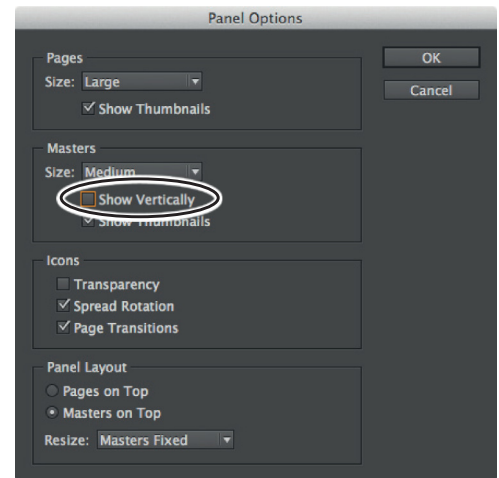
Panel Options

Pages
Size: Large
Show Thumbnails

Masters
Size: Medium
Show Vertically
Show Thumbnails

Icons
Transparency
Spread Rotation
Page Transitions

Panel Layout
Pages on Top
Masters on Top
Resize: Masters Fixed

OK
Cancel